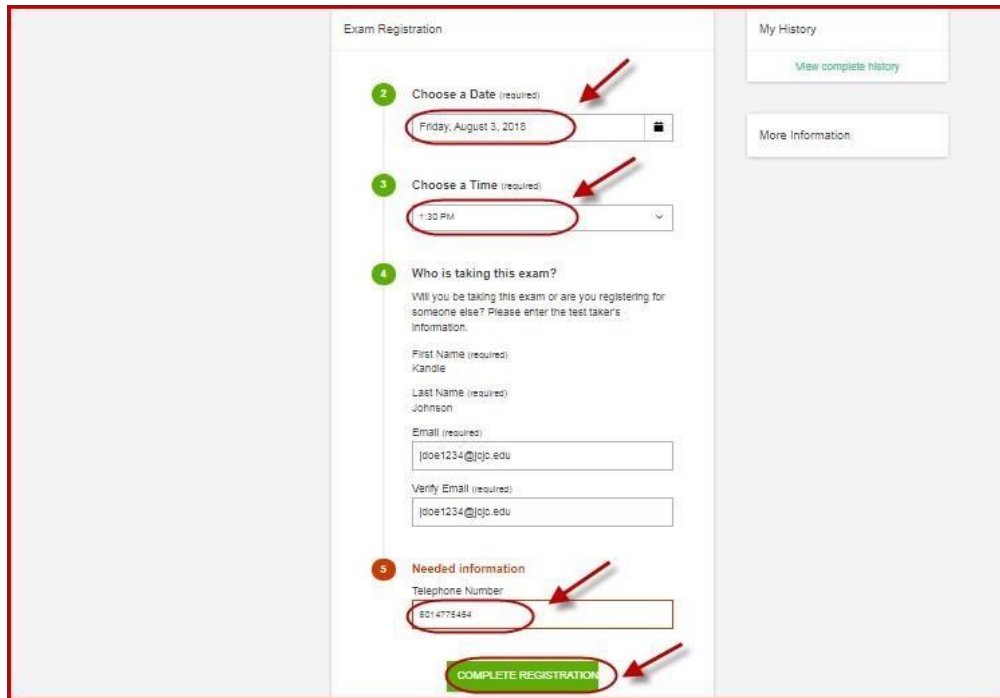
Exam Registration

2 Choose a Date (required)

Friday, August 3, 2018

3 Choose a Time (required)

1:30 PM

4 Who is taking this exam?

Will you be taking this exam or are you registering for someone else? Please enter the test taker's information.

First Name (required)
Kandie

Last Name (required)
Johnson

Email (required)

jdoe1234@jcjc.edu

Verify Email (required)

jdoe1234@jcjc.edu

5 Needed information

Telephone Number

6014775454

COMPLETE REGISTRATION

My History

View complete history

More Information